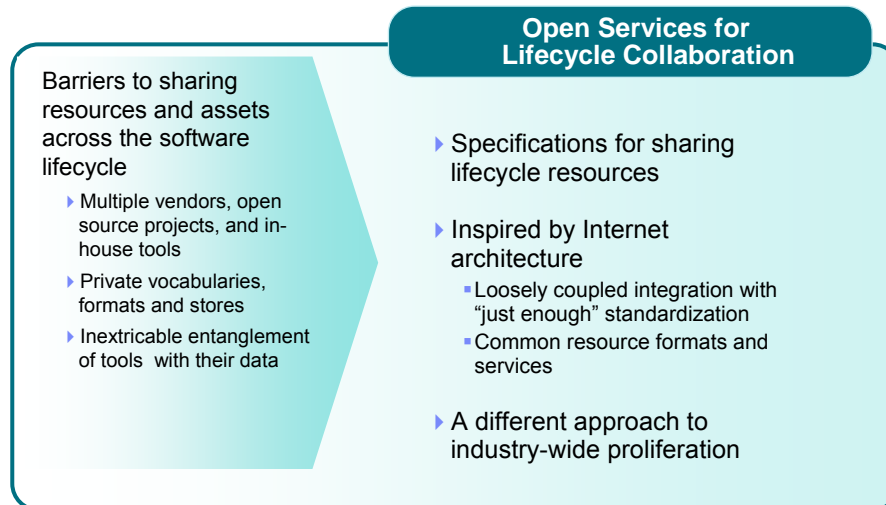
Open Services for Lifecycle Collaboration

Barriers to sharing resources and assets across the software lifecycle

Multiple vendors, open source projects, and in-house tools

Private vocabularies, formats and stores

Inextricable entanglement of tools with their data

Specifications for sharing lifecycle resources

Inspired by Internet architecture

Loosely coupled integration with "just enough" standardization

Common resource formats and services

A different approach to industry-wide proliferation